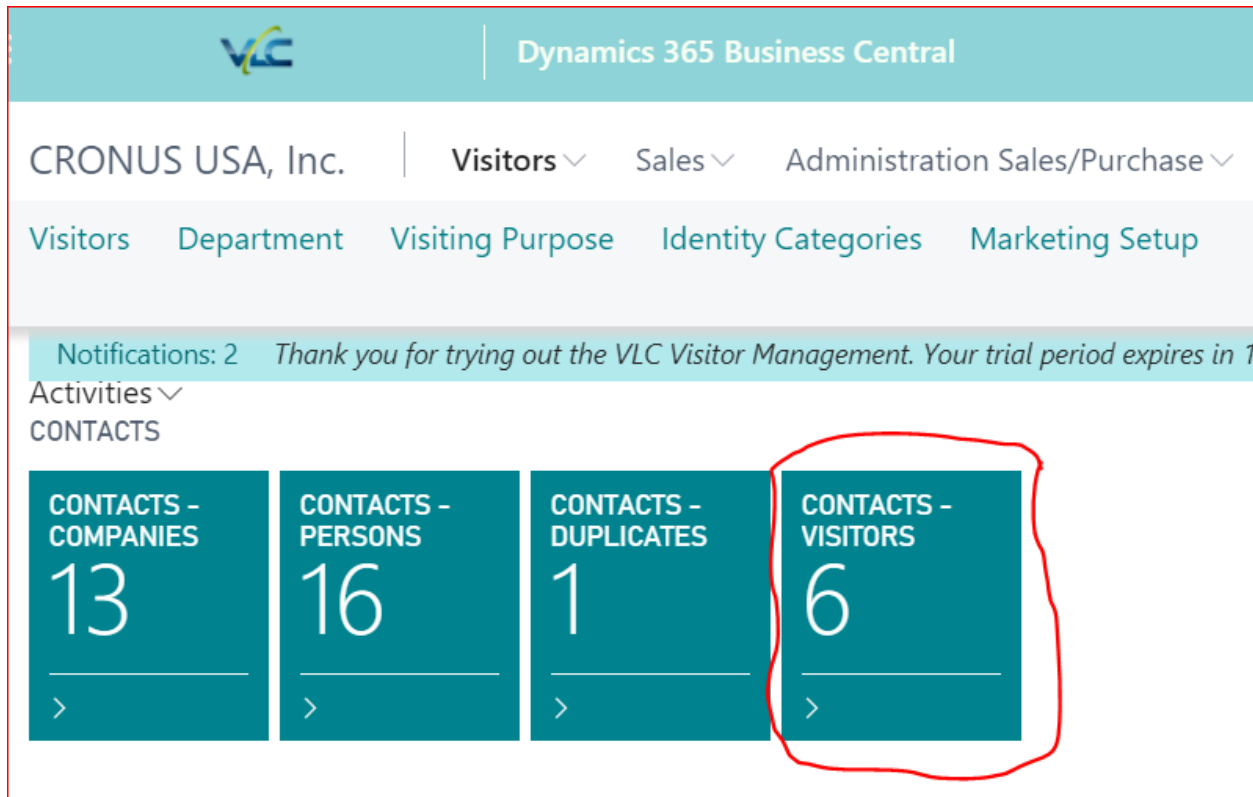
VLC

Dynamics 365 Business Central

CRONUS USA, Inc.

Visitors

Sales

Administration Sales/Purchase

Visitors Department Visiting Purpose Identity Categories Marketing Setup

Notifications: 2 *Thank you for trying out the VLC Visitor Management. Your trial period expires in* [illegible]

Activities

CONTACTS

CONTACTS - COMPANIES
13
>

CONTACTS - PERSONS
16
>

CONTACTS - DUPLICATES
1
>

CONTACTS - VISITORS
6
>